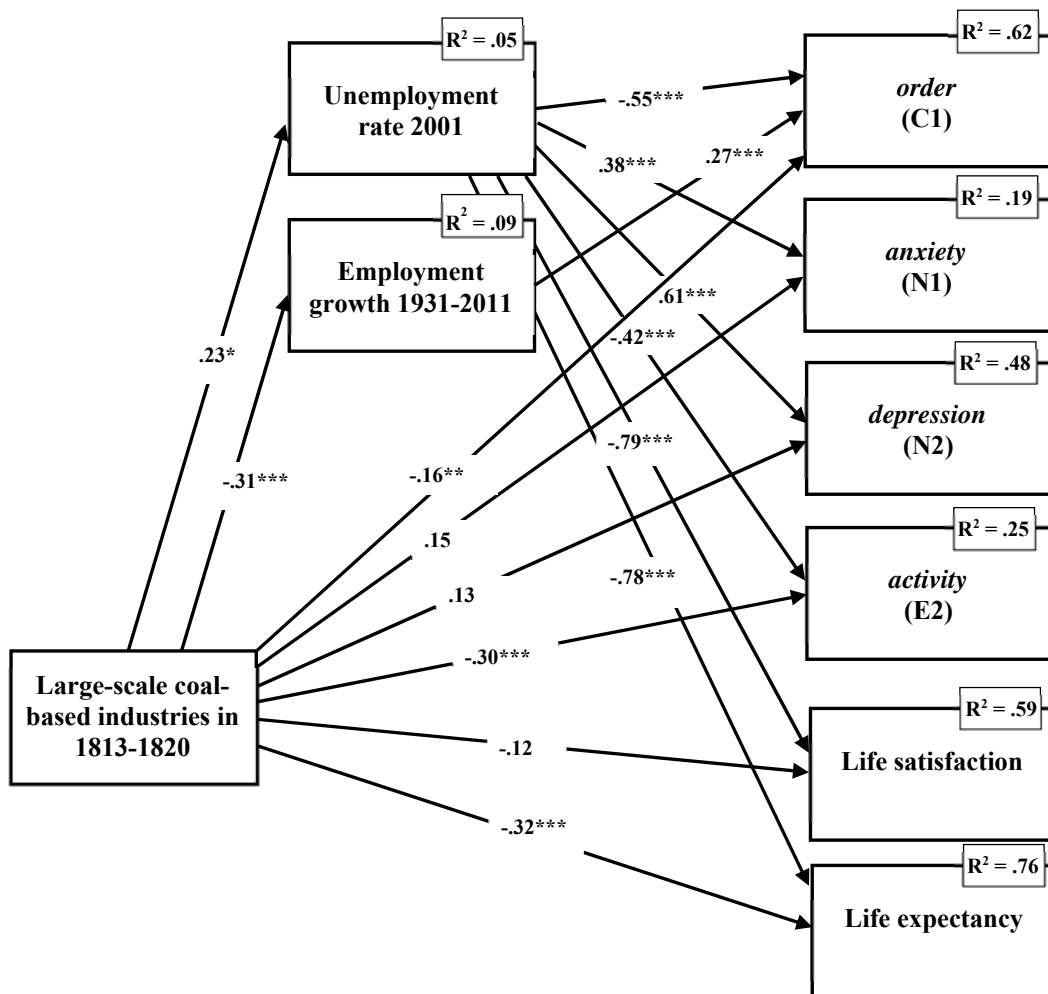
$R^2 = .05$

Unemployment rate 2001

$R^2 = .09$

Employment growth 1931-2011

$R^2 = .62$

*order* (C1)

$R^2 = .19$

*anxiety* (N1)

$R^2 = .48$

*depression* (N2)

$R^2 = .25$

*activity* (E2)

$R^2 = .59$

Life satisfaction

$R^2 = .76$

Life expectancy

Large-scale coal-based industries in 1813-1820

-.55***

.38***

.27***

.61***

-.42***

-.79***

-.78***

.23*

-.31***

-.16**

.15

.13

-.30***

-.12

-.32***